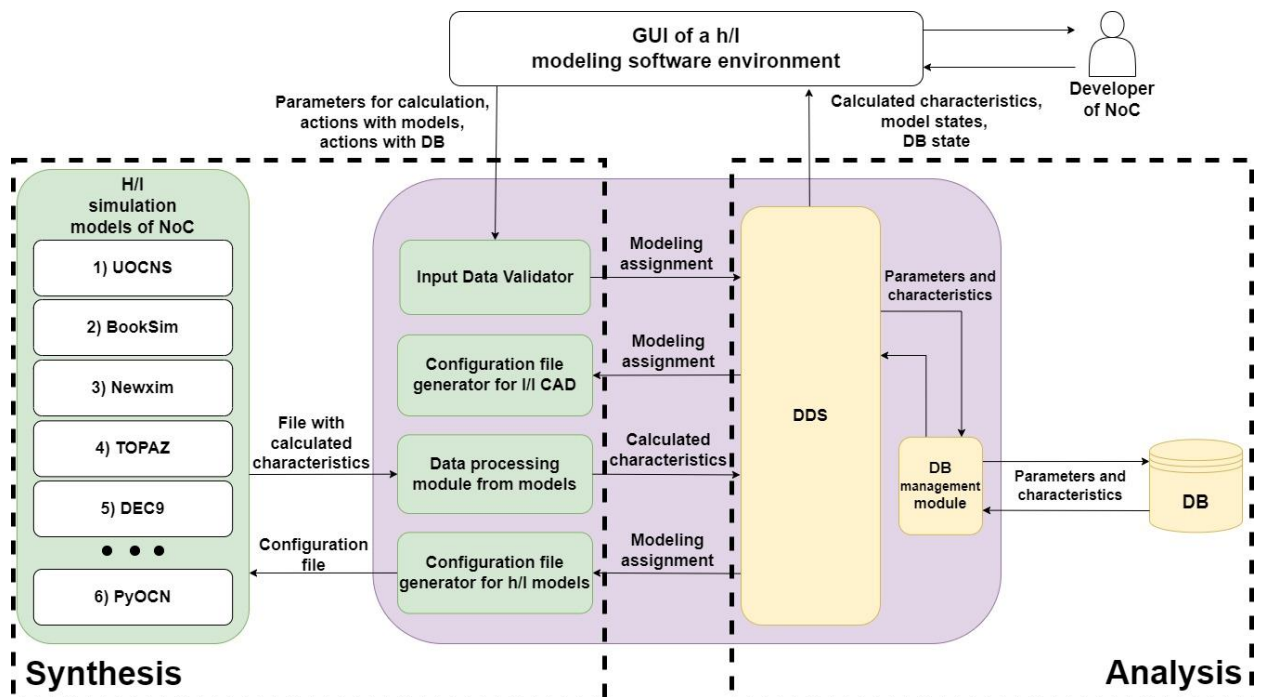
GUI of a h/l modeling software environment

Developer of NoC

Parameters for calculation, actions with models, actions with DB

Calculated characteristics, model states, DB state

H/l simulation models of NoC

1) UOCNS

2) BookSim

3) Newxim

4) TOPAZ

5) DEC9

6) PyOCN

Input Data Validator

Modeling assignment

Configuration file generator for l/l CAD

Modeling assignment

File with calculated characteristics

Data processing module from models

Calculated characteristics

Configuration file

Configuration file generator for h/l models

Modeling assignment

DDS

Parameters and characteristics

DB management module

Parameters and characteristics

DB

Synthesis

Analysis